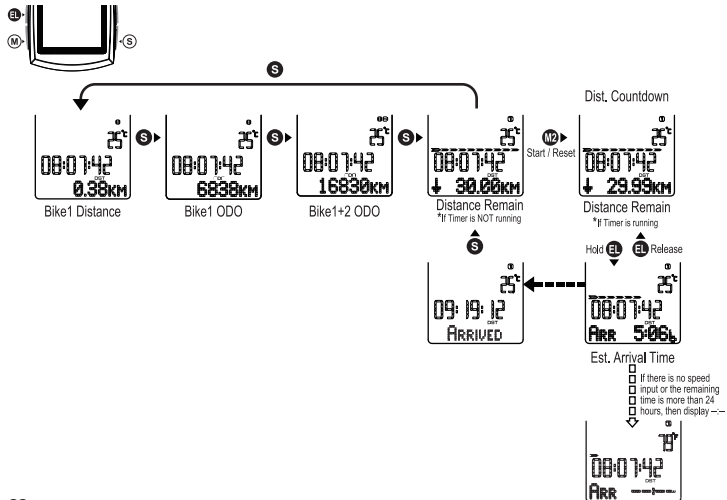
EL
M
S

S

Dist. Countdown

25°c
08:07:42
DST
0.38KM
Bike1 Distance

S

25°c
08:07:42
OK
6838KM
Bike1 ODO

S

25°c
08:07:42
ODO
16830KM
Bike1+2 ODO

S

25°c
08:07:42
↓ 30.00KM
Distance Remain
*If Timer is NOT running

M2
Start / Reset

25°c
08:07:42
↓ 29.99KM
Distance Remain
*If Timer is running

S

Hold EL
EL Release

25°c
09:19:12
DST
ARRIVED

25°c
08:07:42
DST
ARR 5:06
Est. Arrival Time

If there is no speed input or the remaining time is more than 24 hours, then display -:--

79°
08:07:42
DST
ARR --:--